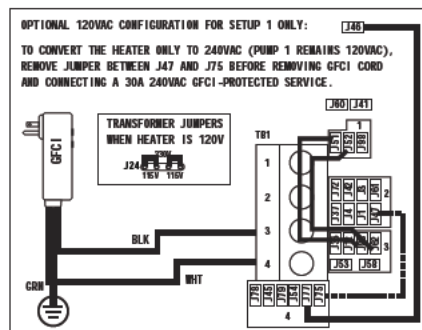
OPTIONAL 120VAC CONFIGURATION FOR SETUP 1 ONLY:

J46

TO CONVERT THE HEATER ONLY TO 240VAC (PUMP 1 REMAINS 120VAC), REMOVE JUMPER BETWEEN J47 AND J75 BEFORE REMOVING GFCI CORD AND CONNECTING A 30A 240VAC GFCI-PROTECTED SERVICE.

J60 J41

TRANSFORMER JUMPERS WHEN HEATER IS 120V

J24

230V

115V 115V

GFCI

TB1

1

2

3

4

J51 J52 J98

2

3

J53 J58

BLK

WHT

GRN

4

J78 J45 J44 J47 J75